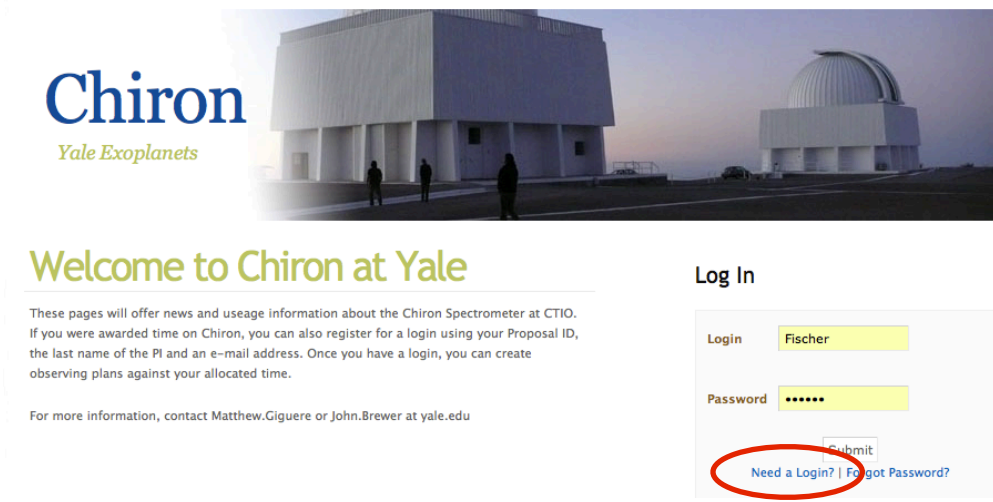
Chiron

Yale Exoplanets

Welcome to Chiron at Yale

These pages will offer news and useage information about the Chiron Spectrometer at CTIO. If you were awarded time on Chiron, you can also register for a login using your Proposal ID, the last name of the PI and an e-mail address. Once you have a login, you can create observing plans against your allocated time.

For more information, contact Matthew.Giguere or John.Brewer at yale.edu

Log In

Login Fischer

Password ••••••

Submit

Need a Login? | Forgot Password?